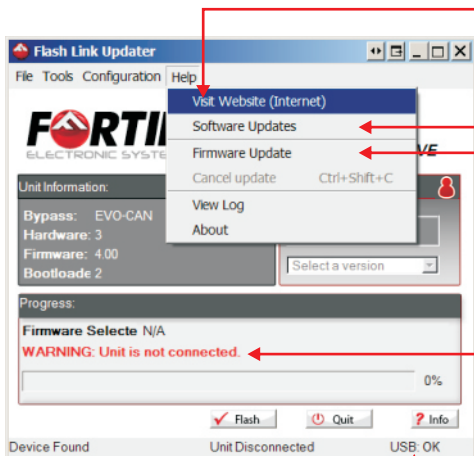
Flash Link Updater

File Tools Configuration Help

Visit Website (Internet)
Software Updates
Firmware Update
Cancel update Ctrl+Shift+C
View Log
About

FORTI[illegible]
ELECTRONIC SYSTE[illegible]
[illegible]VE

Unit Information:
Bypass: EVO-CAN
Hardware: 3
Firmware: 4.00
Bootloade 2

Select a version

Progress:
Firmware Selecte N/A
WARNING: Unit is not connected.

0%

Flash Quit Info

Device Found Unit Disconnected USB: OK